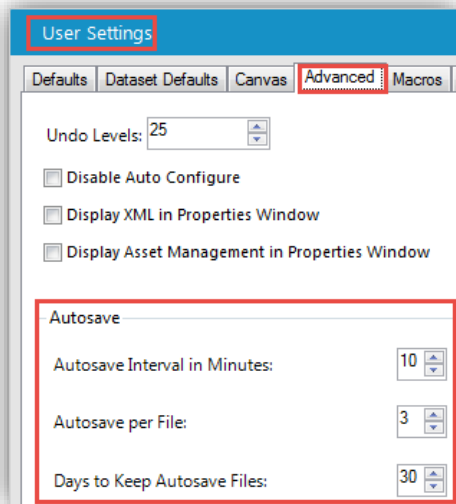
User Settings

Defaults | Dataset Defaults | Canvas | Advanced | Macros

Undo Levels: 25

Disable Auto Configure

Display XML in Properties Window

Display Asset Management in Properties Window

Autosave

Autosave Interval in Minutes: 10

Autosave per File: 3

Days to Keep Autosave Files: 30